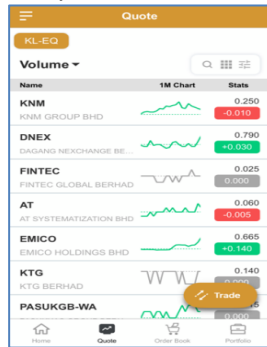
Quote

KL-EQ

Volume

| Name | 1M Chart | Stats |
|---|---|---|
| KNM<br>KNM GROUP BHD | | 0.250<br>-0.010 |
| DNEX<br>DAGANG NEXCHANGE BE... | | 0.790<br>+0.030 |
| FINTEC<br>FINTEC GLOBAL BERHAD | | 0.025<br>0.000 |
| AT<br>AT SYSTEMATIZATION BHD | | 0.060<br>-0.005 |
| EMICO<br>EMICO HOLDINGS BHD | | 0.665<br>+0.140 |
| KTG<br>KTG BERHAD | | 0.140<br>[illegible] |
| PASUKGB-WA | | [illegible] |

Trade

Home Quote Order Book Portfolio